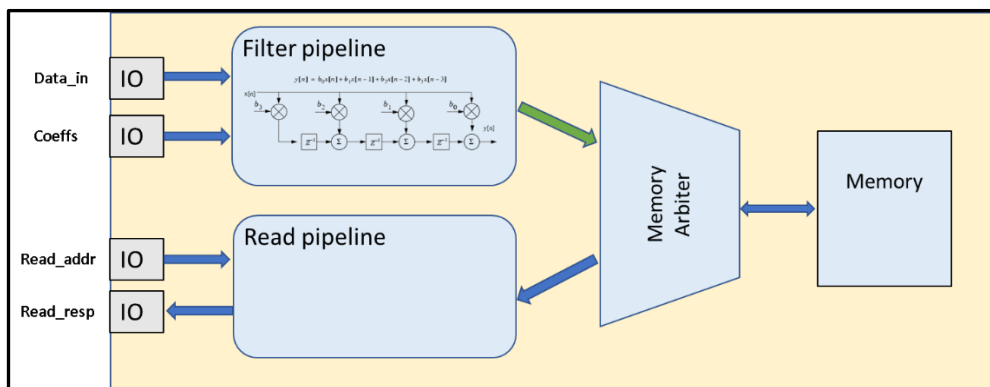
Data_in
IO
Coeffs
IO
Read_addr
IO
Read_resp
IO

Filter pipeline

$y[n] = b_0x[n] + b_1x[n-1] + b_2x[n-2] + b_3x[n-3]$

$x[n]$
$b_3$
$b_2$
$b_1$
$b_0$
$z^{-1}$
$\Sigma$
$z^{-1}$
$\Sigma$
$z^{-1}$
$\Sigma$
$y[n]$

Read pipeline

Memory
Arbiter

Memory